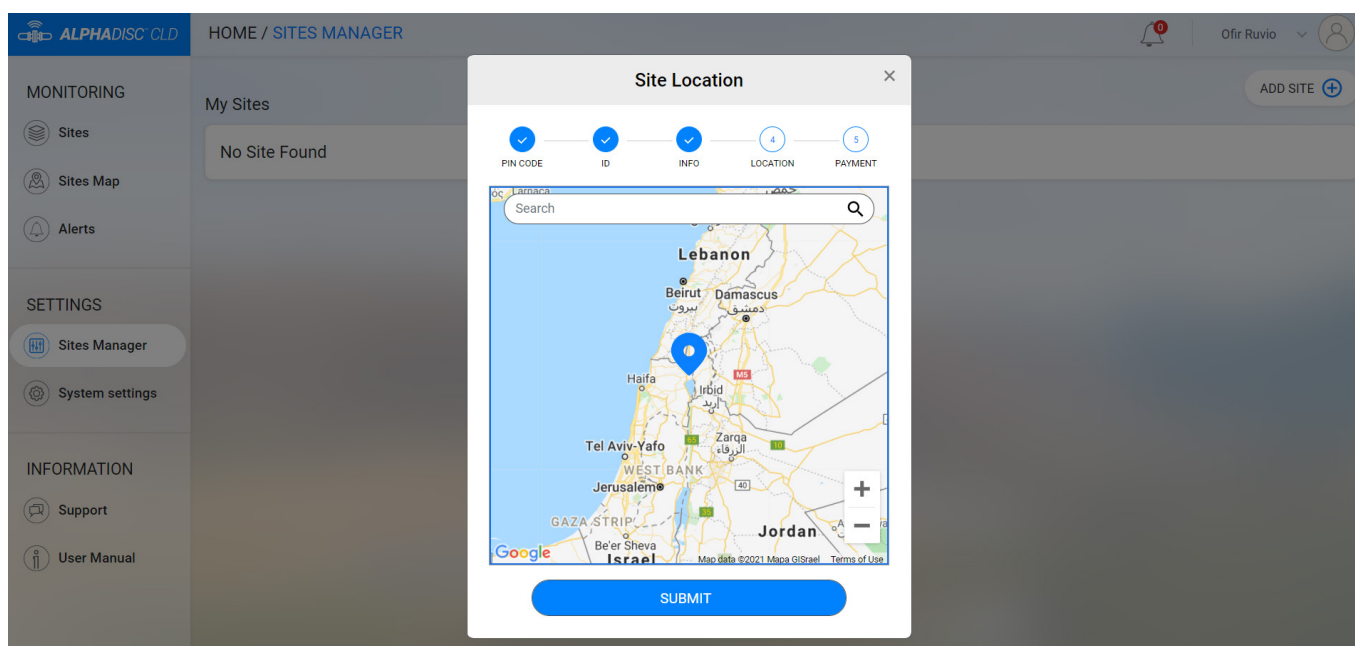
ALPHADISC CLD

HOME / SITES MANAGER

0

Ofir Ruvio

MONITORING

Sites

Sites Map

Alerts

SETTINGS

Sites Manager

System settings

INFORMATION

Support

User Manual

My Sites

No Site Found

ADD SITE

Site Location

×

PIN CODE

ID

INFO

4
LOCATION

5
PAYMENT

Larnaca

Search

Lebanon

Beirut
بيروت

Damascus
دمشق

Haifa

M5

Irbid
اربد

Tel Aviv-Yafo

65

Zarqa
الزرقاء

10

WEST BANK

Jerusalem

40

GAZA STRIP

35

Jordan

Be'er Sheva

Israel

Google

Map data ©2021 Mapa GISrael

Terms of Use

+

−

SUBMIT